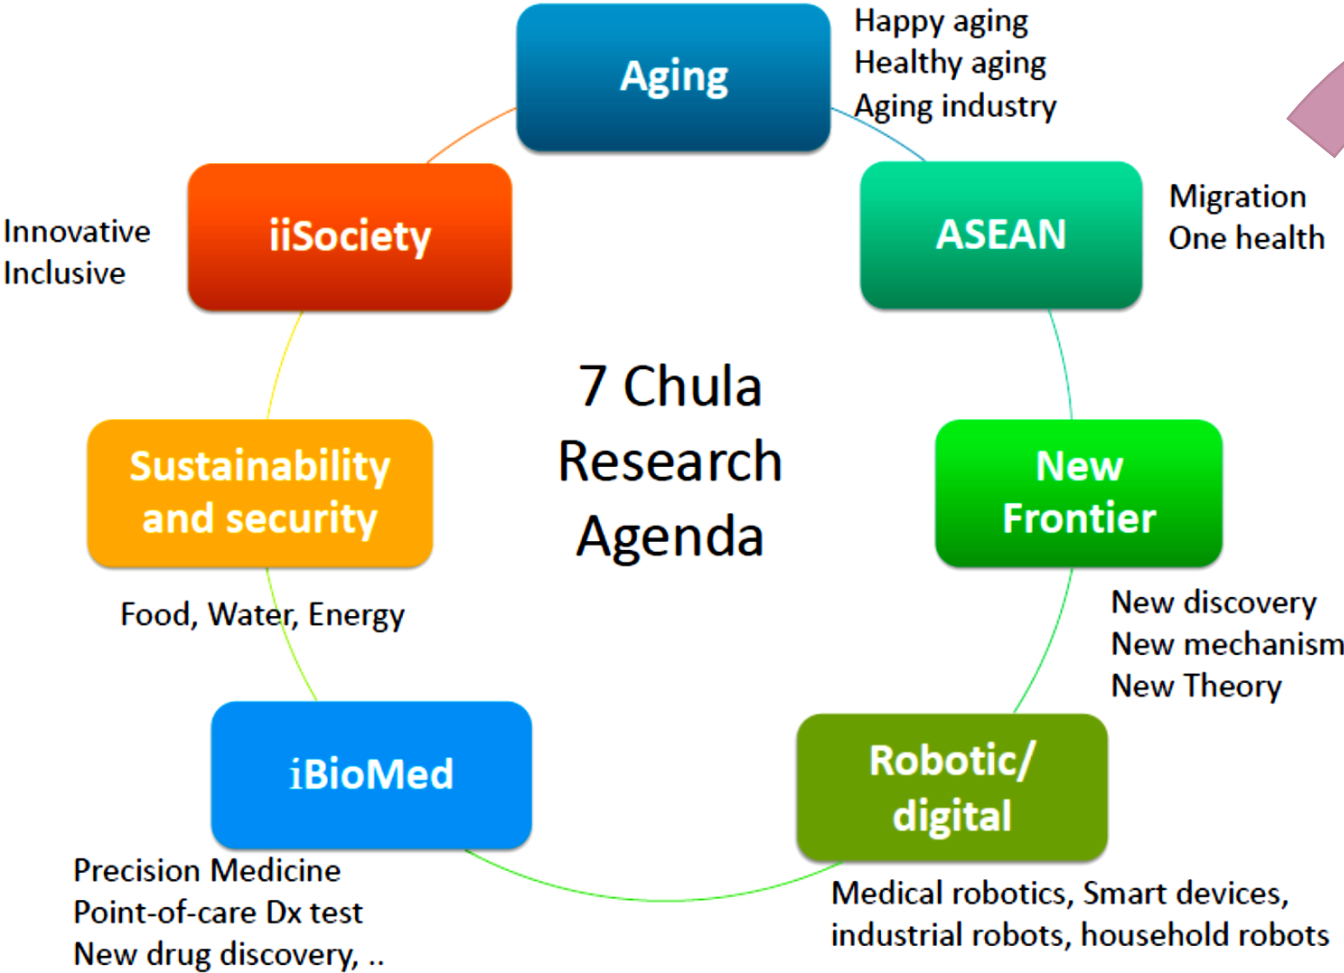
Aging

Happy aging
Healthy aging
Aging industry

ASEAN

Migration
One health

iiSociety

Innovative
Inclusive

7 Chula Research Agenda

Sustainability and security

Food, Water, Energy

New Frontier

New discovery
New mechanism
New Theory

iBioMed

Precision Medicine
Point-of-care Dx test
New drug discovery, ..

Robotic/ digital

Medical robotics, Smart devices, industrial robots, household robots